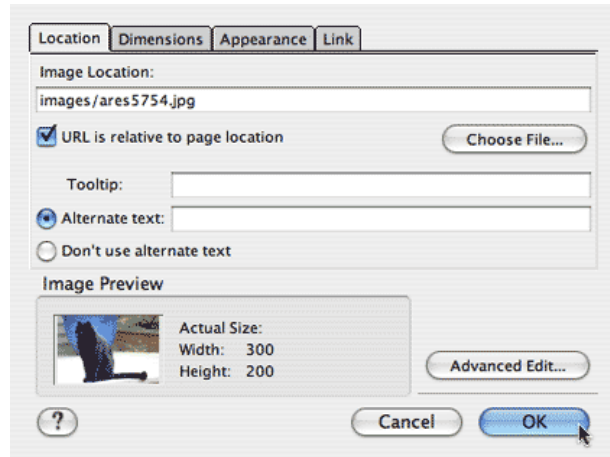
Location | Dimensions | Appearance | Link

Image Location:

images/ares5754.jpg

URL is relative to page location

Choose File...

Tooltip:

Alternate text:

Don't use alternate text

Image Preview

Actual Size:
Width: 300
Height: 200

Advanced Edit...

?

Cancel

OK